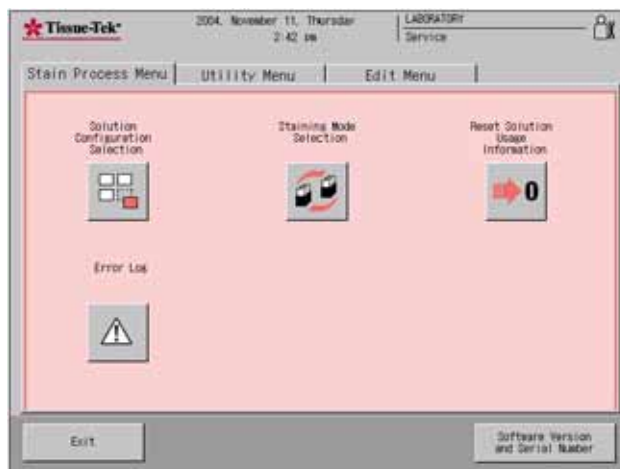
Tissue-Tek®

2004, November 11, Thursday
2:42 pm

LABORATORY
Service

Stain Process Menu

Utility Menu

Edit Menu

Solution Configuration Selection

Staining Mode Selection

Reset Solution Usage Information

0

Error Log

Exit

Software Version and Serial Number